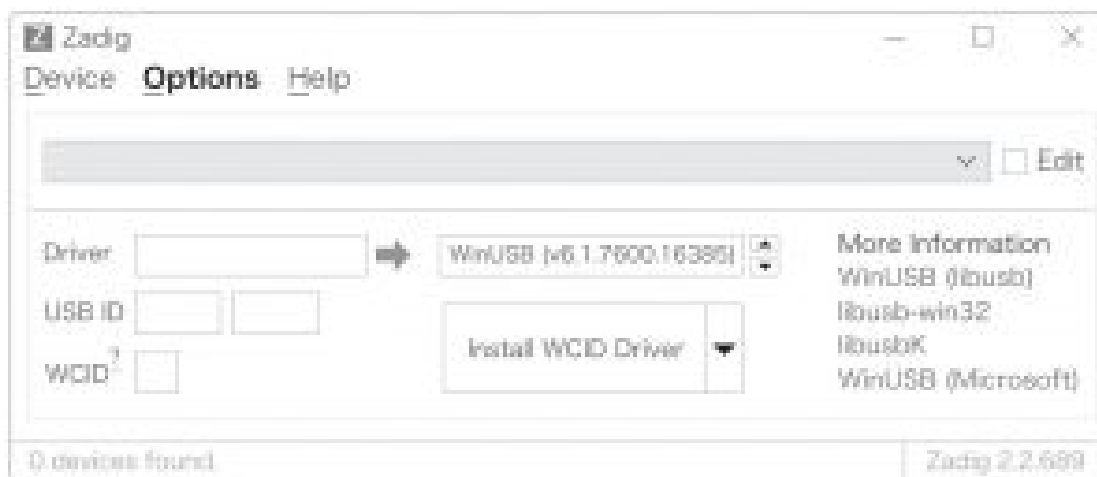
Zadig

Device Options Help

Edit

Driver

WinUSB (v6.1.7600.16385)

More Information

WinUSB (libusb)

libusb-win32

libusbK

WinUSB (Microsoft)

USB ID

WCID?

Install WCID Driver

0 devices found.

Zadig 2.2.689